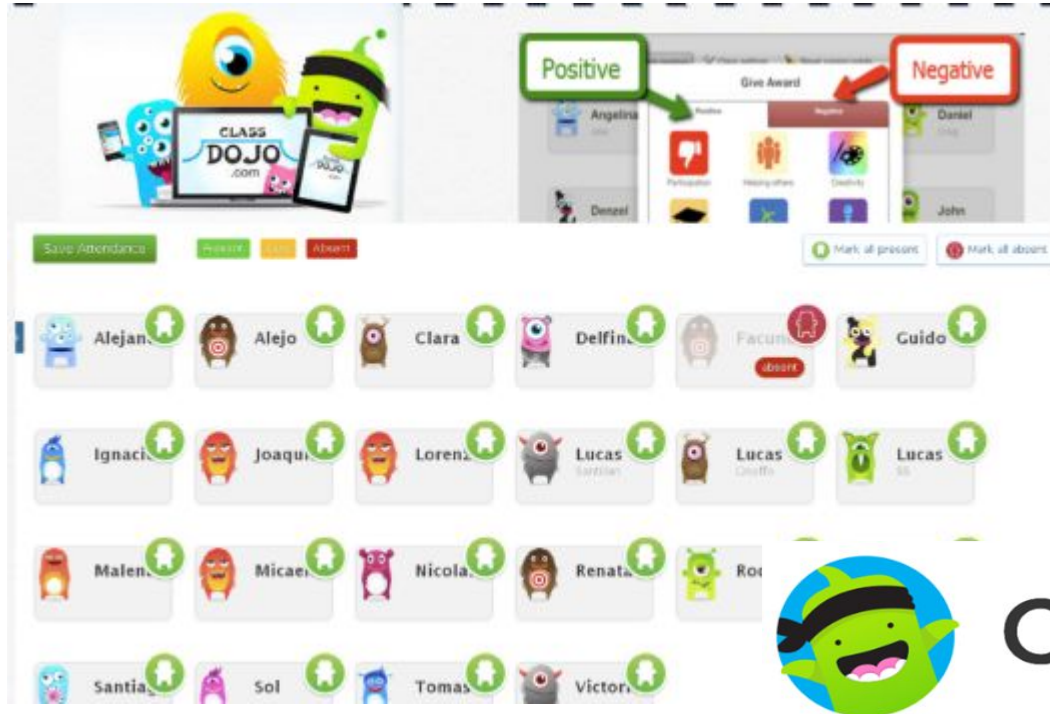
CLASS DOJO .com

DOJO

Positive

Negative

Give Award

Positive

Negative

Angelina

Daniel

Participation

Helping others

Creativity

Denzel

John

Save Attendance

Present

Late

Absent

Mark all present

Mark all absent

Alejan

Alejo

Clara

Delfin

Facun

absent

Guido

Ignaci

Joaqu

Loren

Lucas

Santillan

Lucas

Lucas

Malen

Micae

Nicola

Renat

Ro

Santia

Sol

Tomas

Victor

C